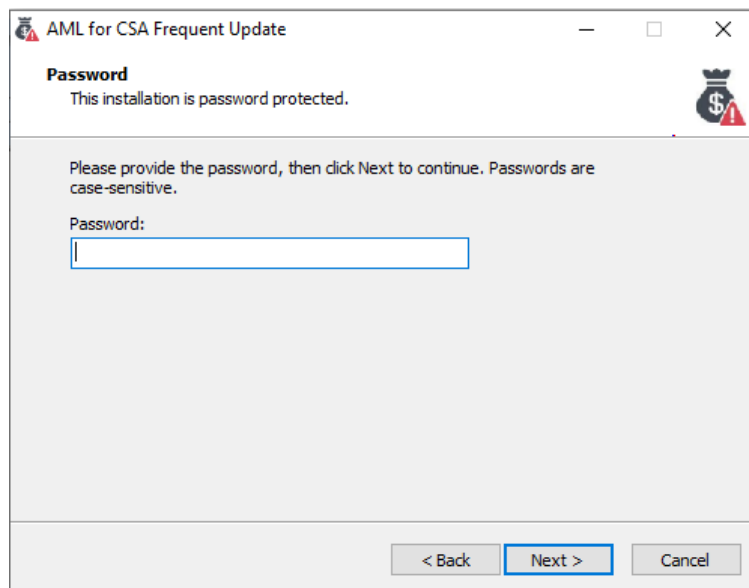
AML for CSA Frequent Update

Password

This installation is password protected.

Please provide the password, then click Next to continue. Passwords are case-sensitive.

Password:

< Back
Next >
Cancel